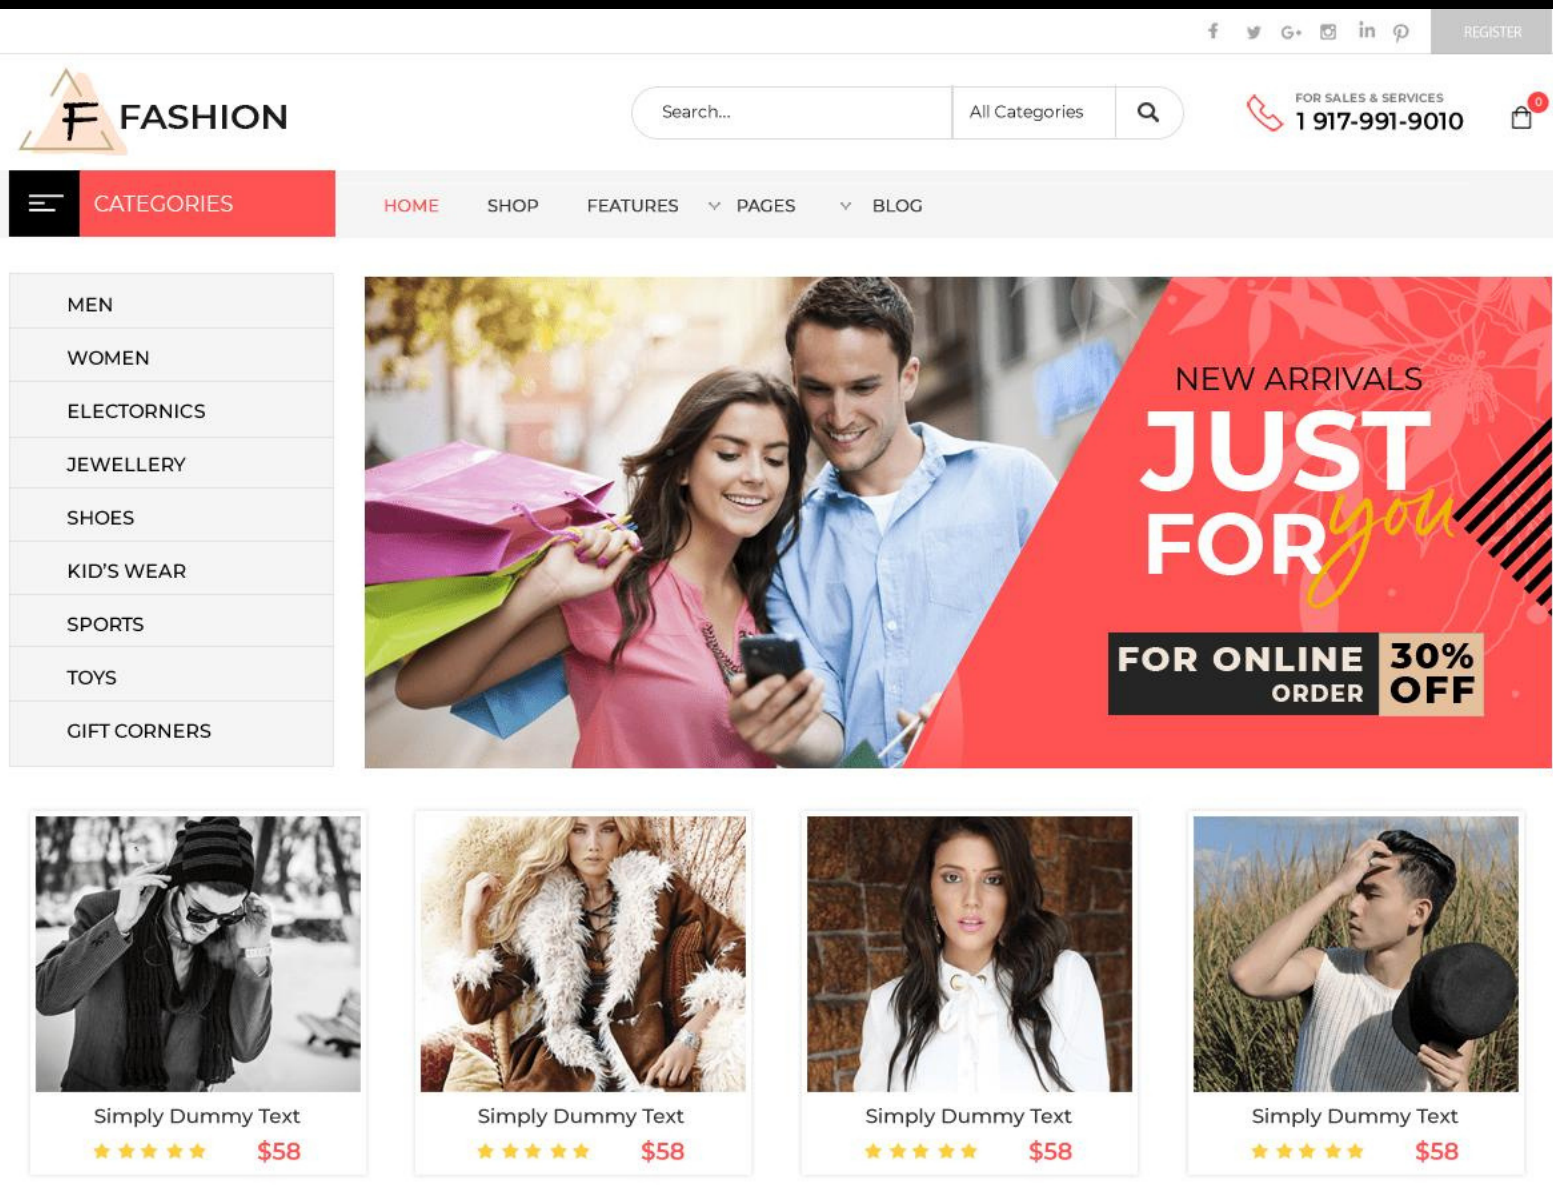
f y G+ in REGISTER

F FASHION

Search... All Categories

FOR SALES & SERVICES
1 917-991-9010

0

CATEGORIES

HOME SHOP FEATURES PAGES BLOG

MEN
WOMEN
ELECTORNICS
JEWELLERY
SHOES
KID'S WEAR
SPORTS
TOYS
GIFT CORNERS

NEW ARRIVALS
JUST FOR you
FOR ONLINE ORDER 30% OFF

Simply Dummy Text
$58

Simply Dummy Text
$58

Simply Dummy Text
$58

Simply Dummy Text
$58